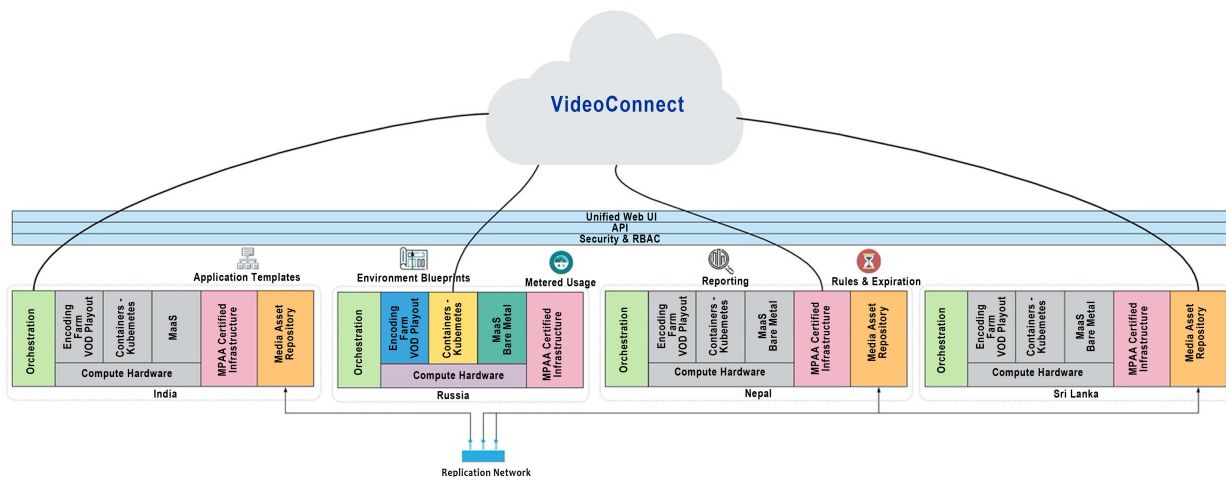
VideoConnect

Unified Web UI
API
Security & RBAC

Application Templates
Environment Blueprints
Metered Usage
Reporting
Rules & Expiration

Orchestration
Encoding Farm VOD Playout
Containers - Kubemetes
MaaS
Compute Hardware
MPAA Certified Infrastructure
Media Asset Repository
India

Orchestration
Encoding Farm VOD Playout
Containers - Kubemetes
MaaS Bare Metal
Compute Hardware
MPAA Certified Infrastructure
Russia

Orchestration
Encoding Farm VOD Playout
Containers - Kubemetes
MaaS Bare Metal
Compute Hardware
MPAA Certified Infrastructure
Media Asset Repository
Nepal

Orchestration
Encoding Farm VOD Playout
Containers - Kubemetes
MaaS Bare Metal
Compute Hardware
MPAA Certified Infrastructure
Media Asset Repository
Sri Lanka

Replication Network